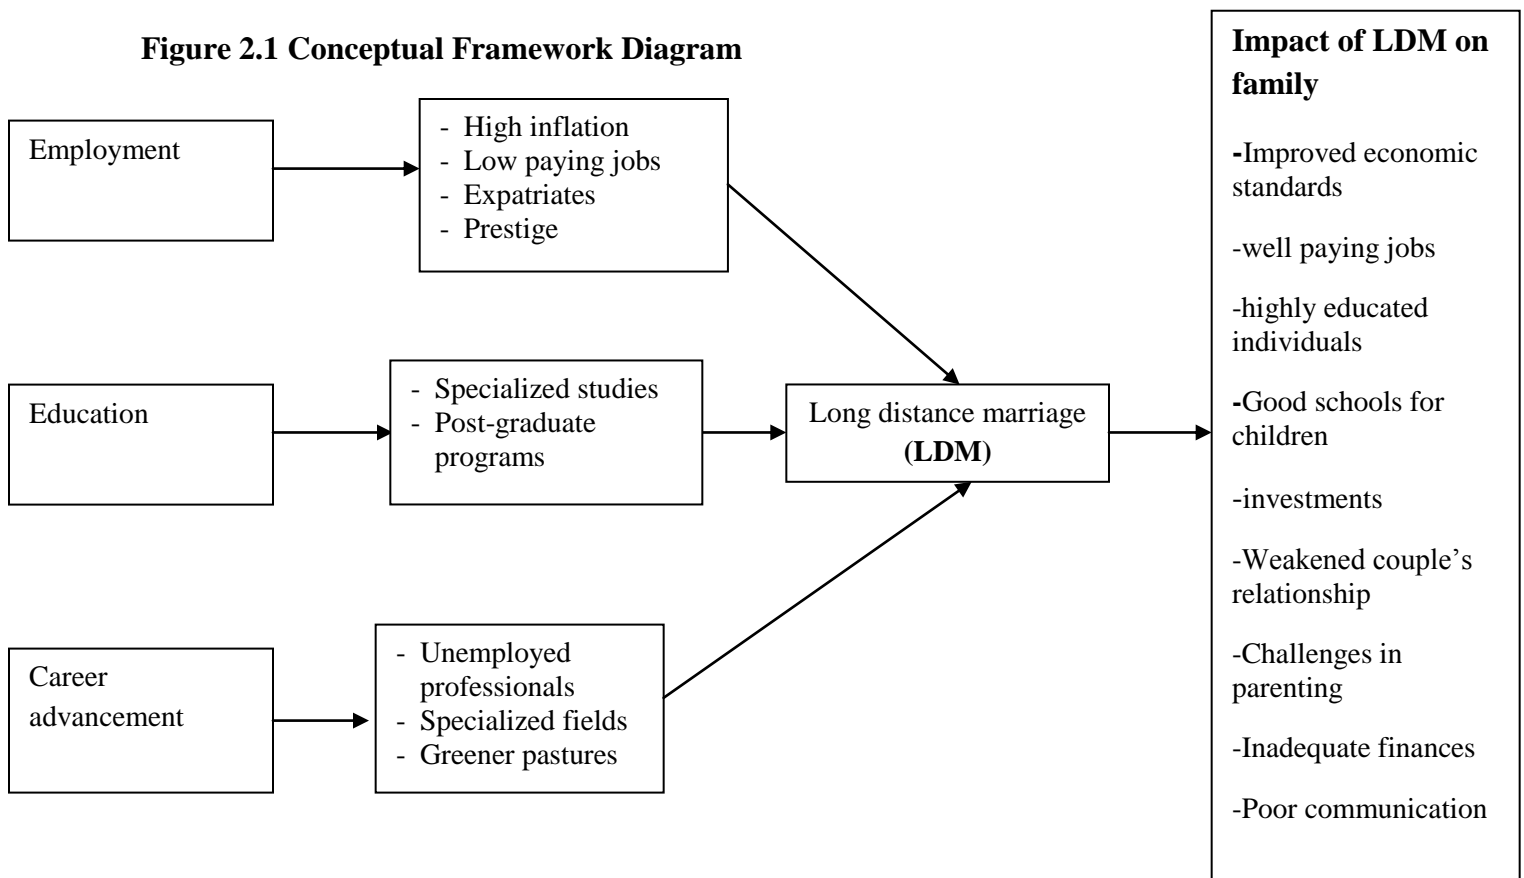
**Figure 2.1 Conceptual Framework Diagram**

Employment

- High inflation
- Low paying jobs
- Expatriates
- Prestige

Education

- Specialized studies
- Post-graduate programs

Career advancement

- Unemployed professionals
- Specialized fields
- Greener pastures

Long distance marriage **(LDM)**

**Impact of LDM on family**

**-**Improved economic standards

-well paying jobs

-highly educated individuals

**-**Good schools for children

-investments

-Weakened couple's relationship

-Challenges in parenting

-Inadequate finances

-Poor communication